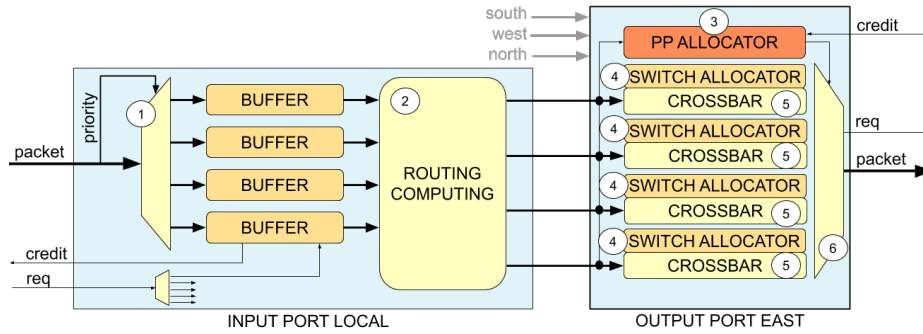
south
west
north
3
PP ALLOCATOR
credit
priority
1
packet
BUFFER
BUFFER
BUFFER
BUFFER
2
ROUTING COMPUTING
4 SWITCH ALLOCATOR
CROSSBAR 5
4 SWITCH ALLOCATOR
CROSSBAR 5
4 SWITCH ALLOCATOR
CROSSBAR 5
4 SWITCH ALLOCATOR
CROSSBAR 5
req
packet
6
credit
req
INPUT PORT LOCAL
OUTPUT PORT EAST